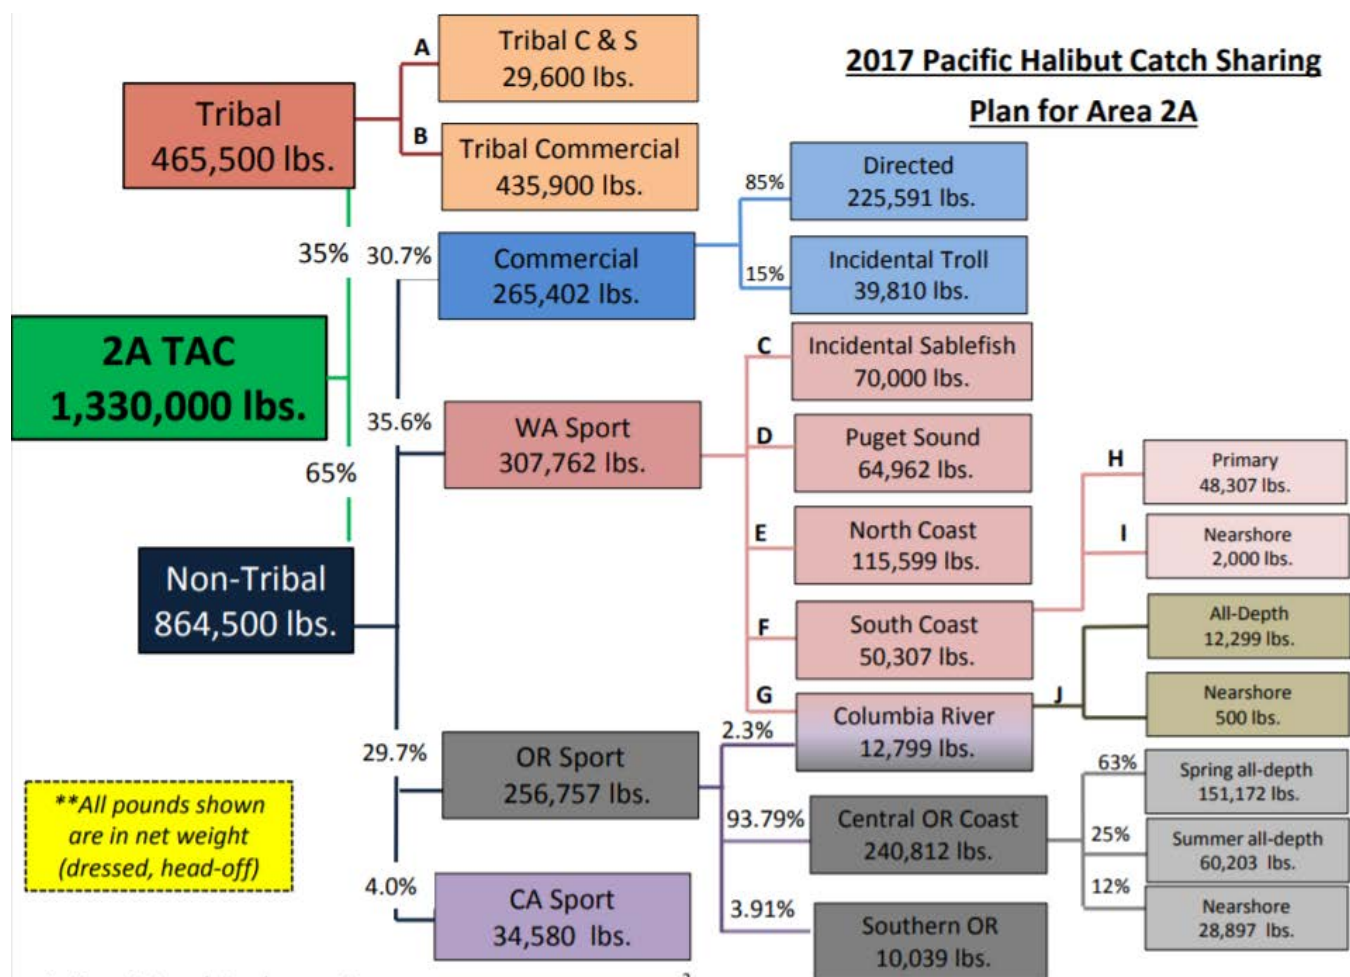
2017 Pacific Halibut Catch Sharing Plan for Area 2A

Tribal
465,500 lbs.

A
Tribal C & S
29,600 lbs.

B
Tribal Commercial
435,900 lbs.

35%

2A TAC
1,330,000 lbs.

65%

Non-Tribal
864,500 lbs.

30.7%
Commercial
265,402 lbs.

85%
Directed
225,591 lbs.

15%
Incidental Troll
39,810 lbs.

35.6%
WA Sport
307,762 lbs.

C
Incidental Sablefish
70,000 lbs.

D
Puget Sound
64,962 lbs.

E
North Coast
115,599 lbs.

F
South Coast
50,307 lbs.

H
Primary
48,307 lbs.

I
Nearshore
2,000 lbs.

G
Columbia River
12,799 lbs.

J
All-Depth
12,299 lbs.

Nearshore
500 lbs.

29.7%
OR Sport
256,757 lbs.

2.3%

93.79%
Central OR Coast
240,812 lbs.

63%
Spring all-depth
151,172 lbs.

25%
Summer all-depth
60,203 lbs.

12%
Nearshore
28,897 lbs.

3.91%
Southern OR
10,039 lbs.

4.0%
CA Sport
34,580 lbs.

**All pounds shown are in net weight (dressed, head-off)